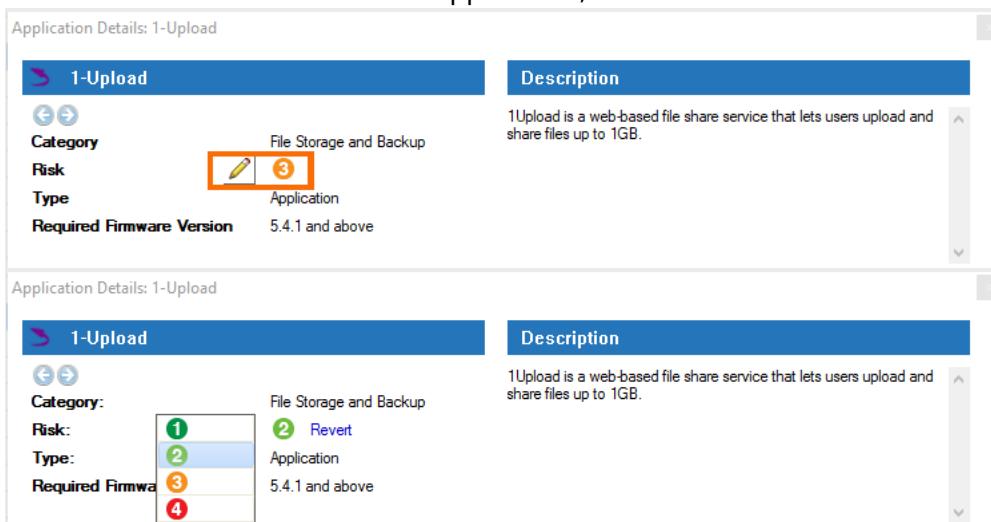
Application Details: 1-Upload

1-Upload

Category File Storage and Backup
Risk 3
Type Application
Required Firmware Version 5.4.1 and above

Description

1Upload is a web-based file share service that lets users upload and share files up to 1GB.

Application Details: 1-Upload

1-Upload

Category: File Storage and Backup
Risk: 1 2 Revert
Type: 2 Application
Required Firmwa 3 5.4.1 and above
4

Description

1Upload is a web-based file share service that lets users upload and share files up to 1GB.